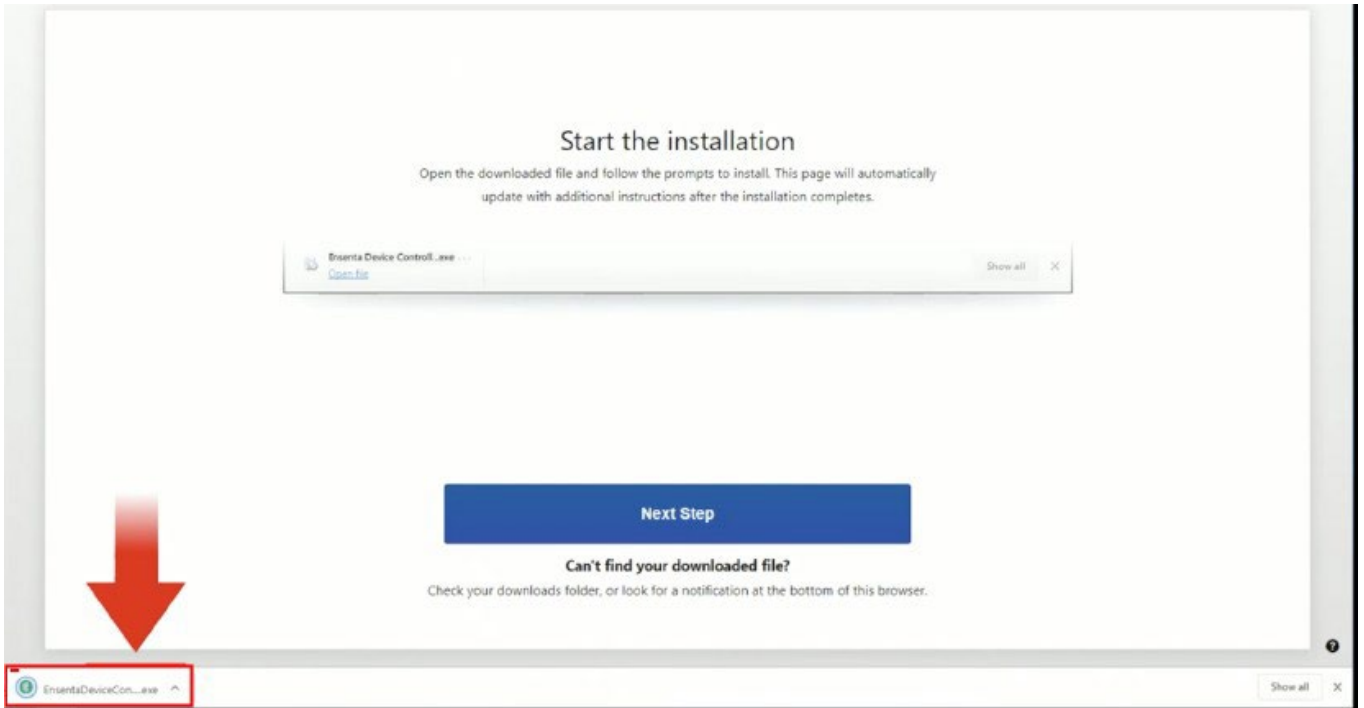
Start the installation

Open the downloaded file and follow the prompts to install. This page will automatically update with additional instructions after the installation completes.

Ensenta Device Controll...exe
Open file

Show all ×

Next Step

Can't find your downloaded file?

Check your downloads folder, or look for a notification at the bottom of this browser.

EnsentaDeviceCon....exe ^

Show all ×